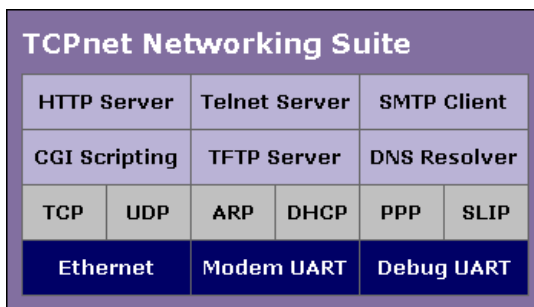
TCPnet Networking Suite

| HTTP Server | | Telnet Server | | SMTP Client | |
|---|---|---|---|---|---|
| CGI Scripting | | TFTP Server | | DNS Resolver | |
| TCP | UDP | ARP | DHCP | PPP | SLIP |
| Ethernet | | Modem UART | | Debug UART | |